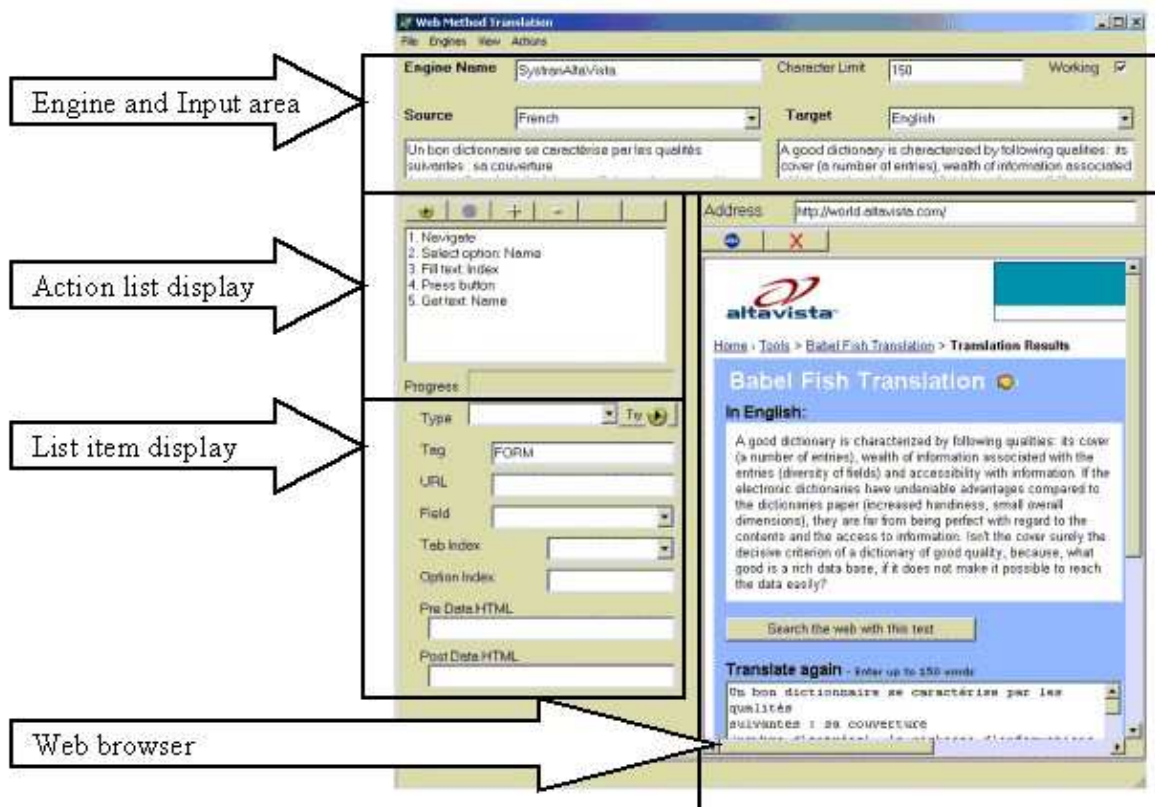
Web Method Translation

File Engines View Actions

Engine and Input area

Engine Name SystranAltaVista

Character Limit 150

Working

Source French

Target English

Un bon dictionnaire se caractérise par les qualités suivantes : sa couverture

A good dictionary is characterized by following qualities: its cover (a number of entries), wealth of information associated

Action list display

1. Navigate
2. Select option: Name
3. Fill text: Index
4. Press button
5. Get text: Name

Progress

List item display

Type

Try

Tag FORM

URL

Field

Tab Index

Option Index

Pre Data HTML

Post Data HTML

Address http://world.altavista.com/

X

altavista

Home > Tools > Babel Fish Translation > Translation Results

Babel Fish Translation

In English:

A good dictionary is characterized by following qualities: its cover (a number of entries), wealth of information associated with the entries (diversity of fields) and accessibility with information. If the electronic dictionaries have undeniable advantages compared to the dictionaries paper (increased handiness, small overall dimensions), they are far from being perfect with regard to the contents and the access to information. Isn't the cover surely the decisive criterion of a dictionary of good quality, because, what good is a rich data base, if it does not make it possible to reach the data easily?

Search the web with this text

Translate again - Enter up to 150 words

Un bon dictionnaire se caractérise par les qualités
suivantes : sa couverture
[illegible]

Web browser